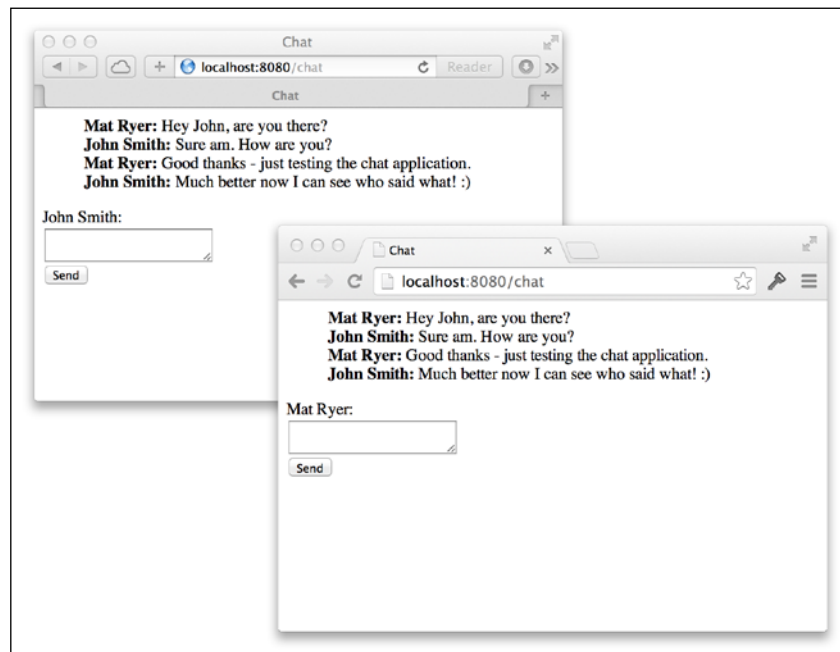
Chat

localhost:8080/chat

Reader

Chat

**Mat Ryer:** Hey John, are you there?
**John Smith:** Sure am. How are you?
**Mat Ryer:** Good thanks - just testing the chat application.
**John Smith:** Much better now I can see who said what! :)

John Smith:

Send

Chat

localhost:8080/chat

**Mat Ryer:** Hey John, are you there?
**John Smith:** Sure am. How are you?
**Mat Ryer:** Good thanks - just testing the chat application.
**John Smith:** Much better now I can see who said what! :)

Mat Ryer:

Send